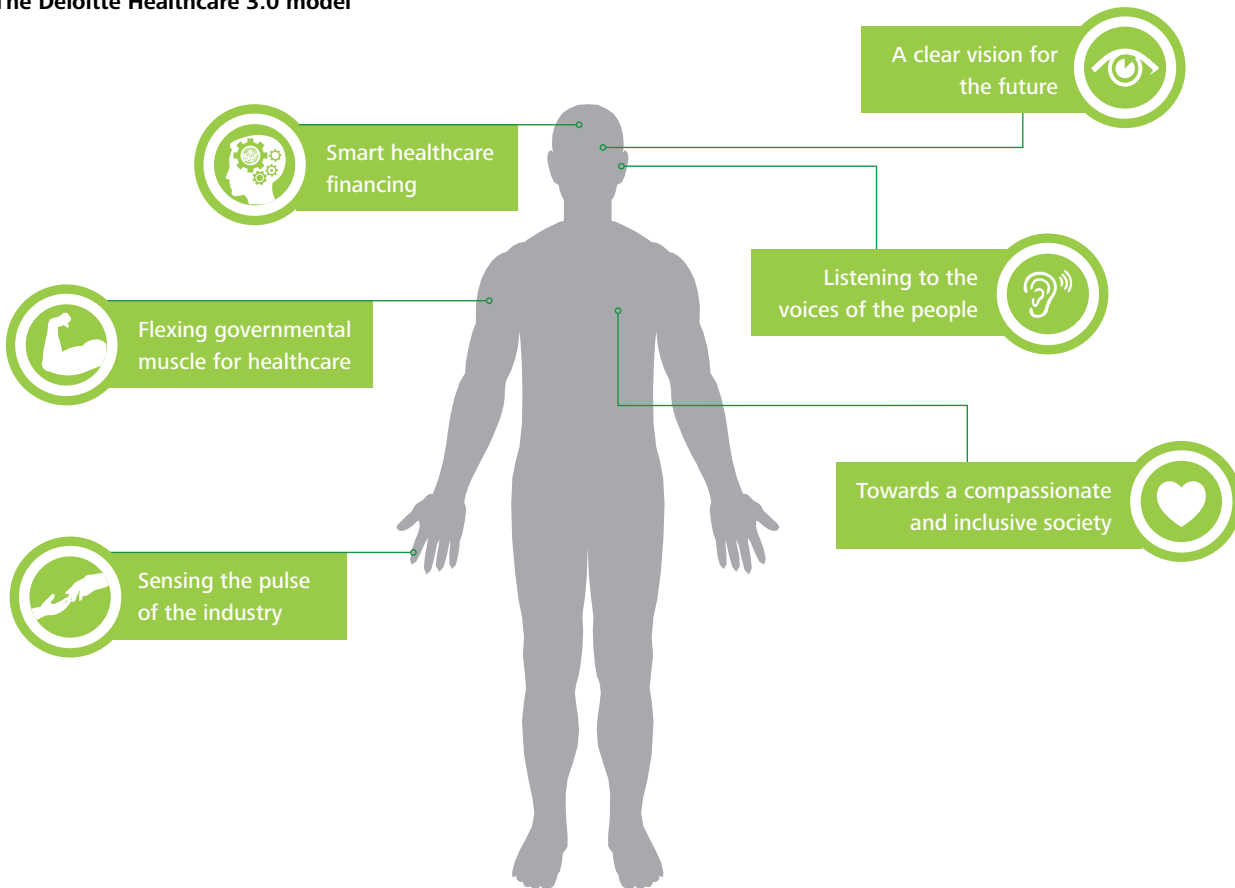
The Deloitte Healthcare 3.0 model

A clear vision for the future

Smart healthcare financing

Listening to the voices of the people

Flexing governmental muscle for healthcare

Towards a compassionate and inclusive society

Sensing the pulse of the industry